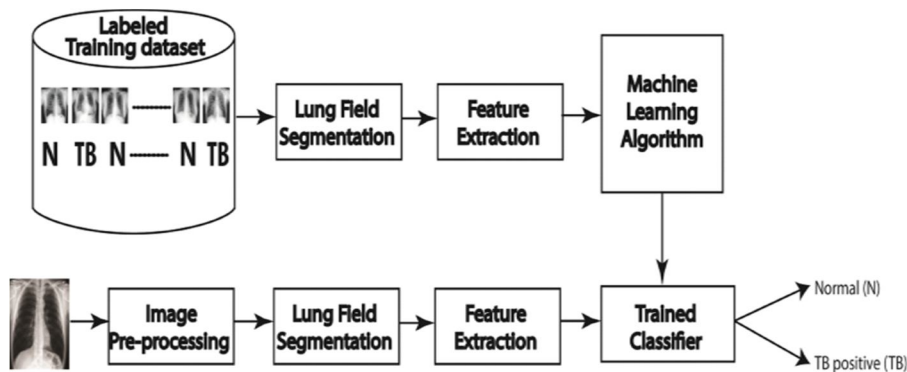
Labeled Training dataset

N TB N-------- N TB

Lung Field Segmentation

Feature Extraction

Machine Learning Algorithm

Image Pre-processing

Lung Field Segmentation

Feature Extraction

Trained Classifier

Normal (N)

TB positive (TB)